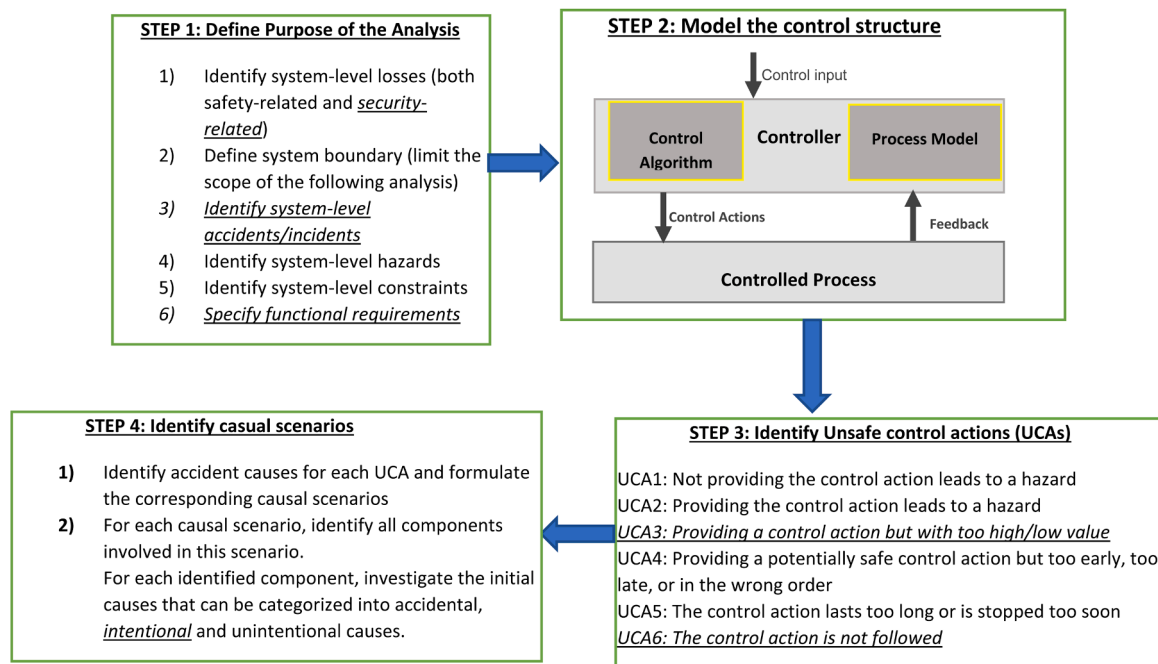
STEP 1: Define Purpose of the Analysis

1) Identify system-level losses (both safety-related and security-related)
2) Define system boundary (limit the scope of the following analysis)
3) Identify system-level accidents/incidents
4) Identify system-level hazards
5) Identify system-level constraints
6) Specify functional requirements

STEP 2: Model the control structure

Control input

Control Algorithm

Controller

Process Model

Control Actions

Feedback

Controlled Process

STEP 3: Identify Unsafe control actions (UCAs)

UCA1: Not providing the control action leads to a hazard
UCA2: Providing the control action leads to a hazard
UCA3: Providing a control action but with too high/low value
UCA4: Providing a potentially safe control action but too early, too late, or in the wrong order
UCA5: The control action lasts too long or is stopped too soon
UCA6: The control action is not followed

STEP 4: Identify casual scenarios

1) Identify accident causes for each UCA and formulate the corresponding causal scenarios
2) For each causal scenario, identify all components involved in this scenario.
For each identified component, investigate the initial causes that can be categorized into accidental, intentional and unintentional causes.